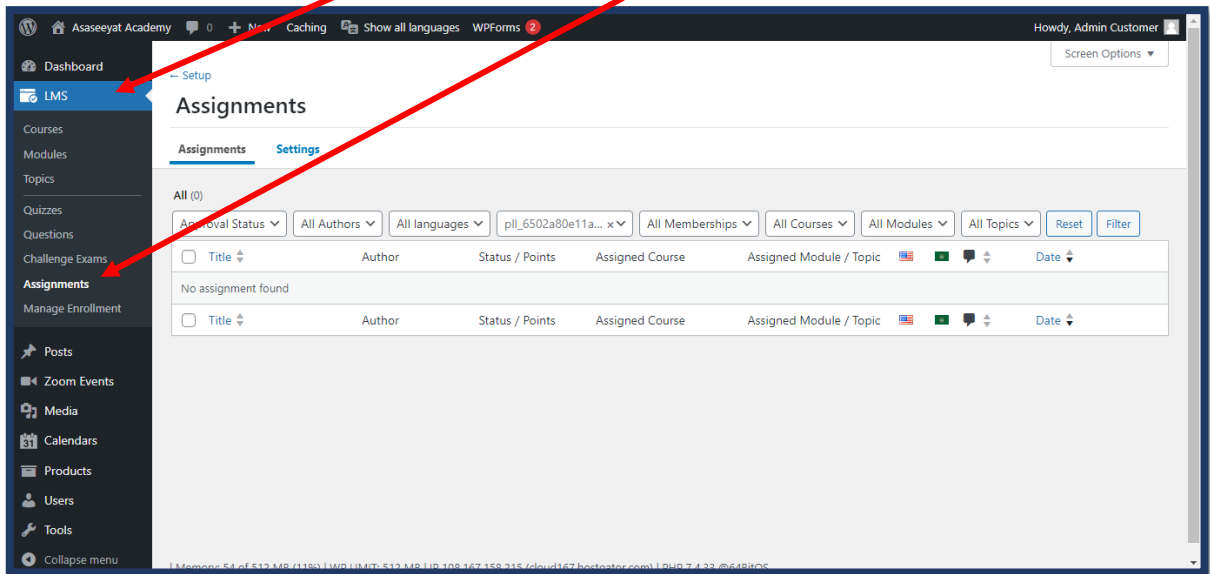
Asaseeyat Academy 0 New Caching Show all languages WPForms 2 Howdy, Admin Customer

Dashboard
LMS
Courses
Modules
Topics
Quizzes
Questions
Challenge Exams
Assignments
Manage Enrollment
Posts
Zoom Events
Media
Calendars
Products
Users
Tools
Collapse menu

Screen Options ▼

← Setup

Assignments

Assignments Settings

All (0)

Approval Status | All Authors | All languages | pll_6502a80e11a... × | All Memberships | All Courses | All Modules | All Topics | Reset | Filter

| Title | Author | Status / Points | Assigned Course | Assigned Module / Topic | | | | Date |
|---|---|---|---|---|---|---|---|---|
| No assignment found | | | | | | | | |
| Title | Author | Status / Points | Assigned Course | Assigned Module / Topic | | | | Date |

| Memory: 54 of 512 MB (11%) | WP LIMIT: 512 MB | IP 108.167.158.215 (cloud167.hostgator.com) | PHP 7.4.33 @64BitOS